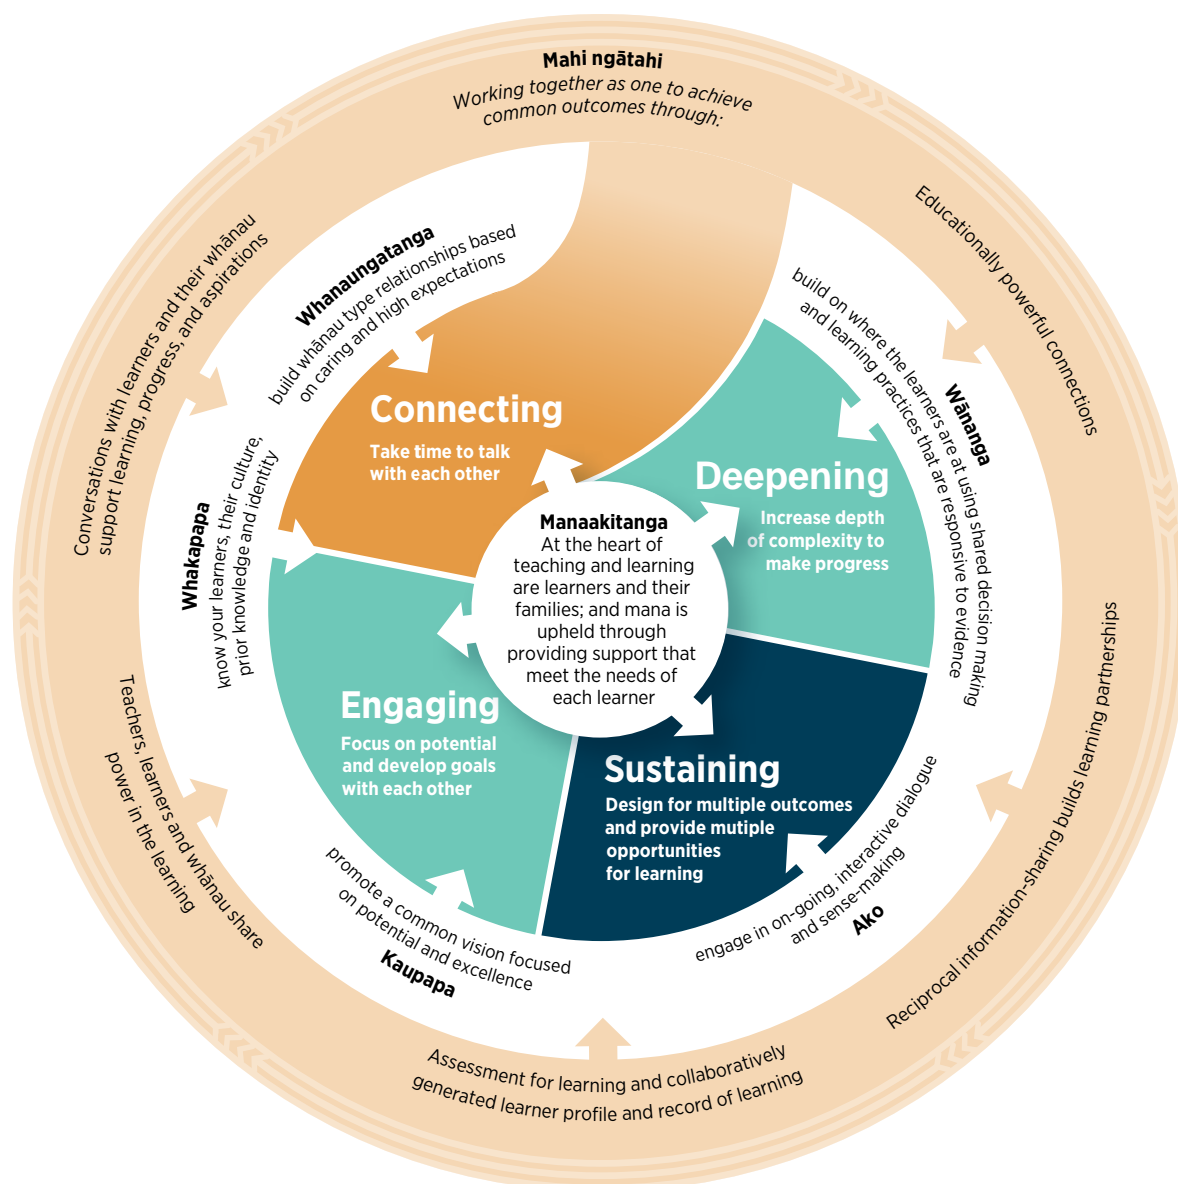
Mahi ngātahi
Working together as one to achieve common outcomes through:

Educationally powerful connections

Reciprocal information-sharing builds learning partnerships

Assessment for learning and collaboratively generated learner profile and record of learning

Teachers, learners and whānau share power in the learning

Conversations with learners and their whānau support learning, progress, and aspirations

Whanaungatanga
build whānau type relationships based on caring and high expectations

Wānanga
build on where the learners are at using shared decision making and learning practices that are responsive to evidence

Ako
engage in on-going, interactive dialogue and sense-making

Kaupapa
promote a common vision focused on potential and excellence

Whakapapa
know your learners, their culture, prior knowledge and identity

Connecting
Take time to talk with each other

Deepening
Increase depth of complexity to make progress

Sustaining
Design for multiple outcomes and provide mutiple opportunities for learning

Engaging
Focus on potential and develop goals with each other

Manaakitanga
At the heart of teaching and learning are learners and their families; and mana is upheld through providing support that meet the needs of each learner